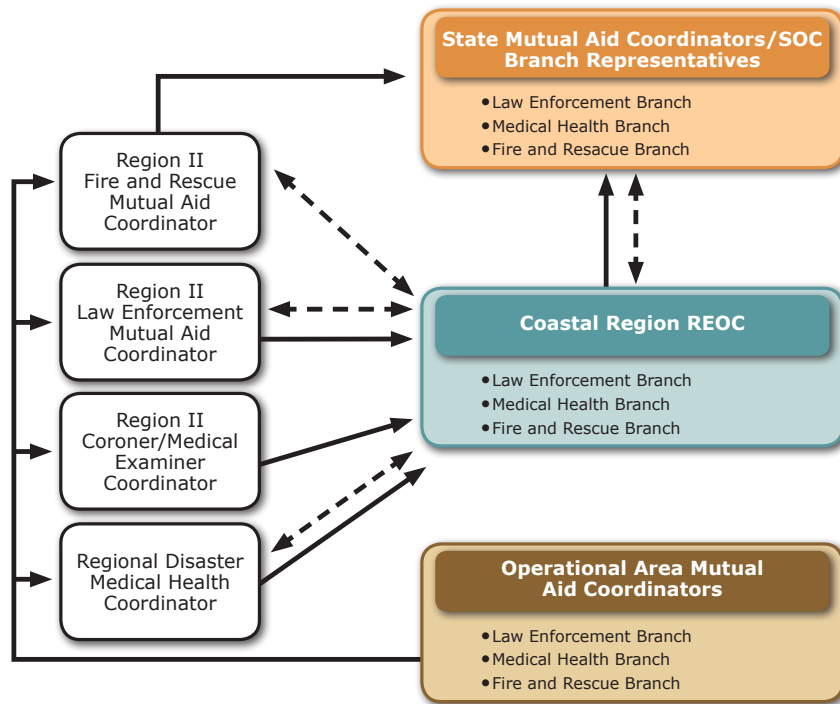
State Mutual Aid Coordinators/SOC Branch Representatives

• Law Enforcement Branch
• Medical Health Branch
• Fire and Resacue Branch

Region II Fire and Rescue Mutual Aid Coordinator

Region II Law Enforcement Mutual Aid Coordinator

Region II Coroner/Medical Examiner Coordinator

Regional Disaster Medical Health Coordinator

Coastal Region REOC

• Law Enforcement Branch
• Medical Health Branch
• Fire and Rescue Branch

Operational Area Mutual Aid Coordinators

• Law Enforcement Branch
• Medical Health Branch
• Fire and Rescue Branch